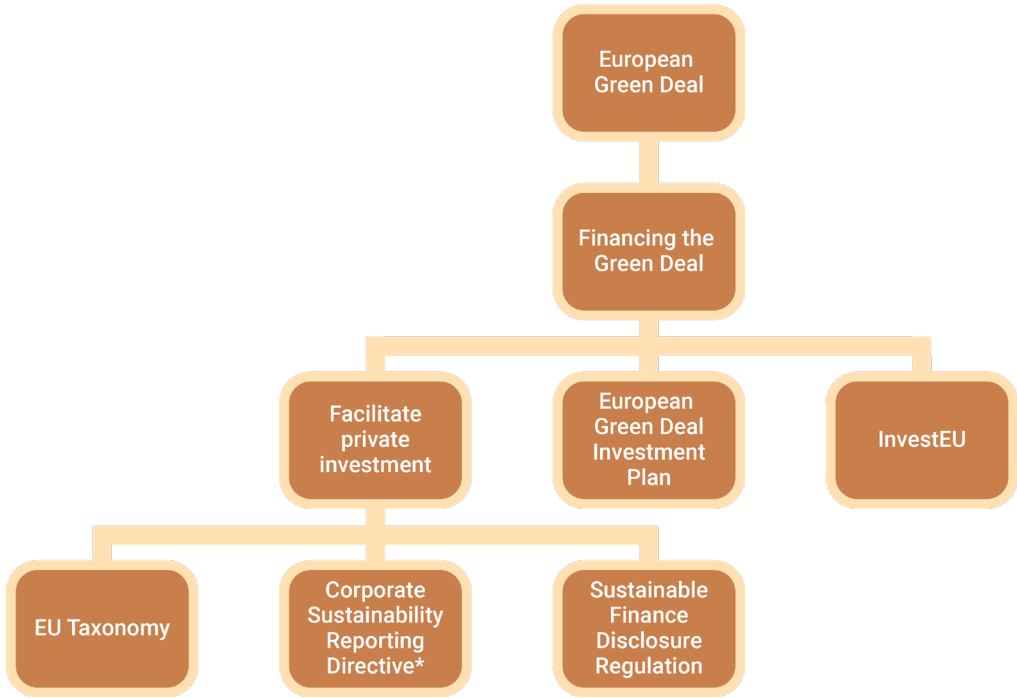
European Green Deal

Financing the Green Deal

Facilitate private investment

European Green Deal Investment Plan

InvestEU

EU Taxonomy

Corporate Sustainability Reporting Directive*

Sustainable Finance Disclosure Regulation